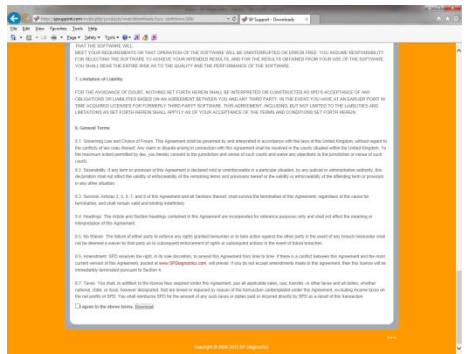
http://spsupport.com/...
SP Support - Downloads
File Edit View Favorites Tools Help
Page Safety Tools

THAT THE SOFTWARE WILL MEET YOUR REQUIREMENTS OR THAT OPERATION OF THE SOFTWARE WILL BE UNINTERRUPTED OR ERROR FREE. YOU ASSUME RESPONSIBILITY FOR SELECTING THE SOFTWARE TO ACHIEVE YOUR INTENDED RESULTS, AND FOR THE RESULTS OBTAINED FROM YOUR USE OF THE SOFTWARE. YOU SHALL BEAR THE ENTIRE RISK AS TO THE QUALITY AND THE PERFORMANCE OF THE SOFTWARE.

7. Limitation of Liability

FOR THE AVOIDANCE OF DOUBT, NOTHING SET FORTH HEREIN SHALL BE INTERPRETED OR CONSTRUCTED AS SPD'S ACCEPTANCE OF ANY OBLIGATIONS OR LIABILITIES BASED ON AN AGREEMENT BETWEEN YOU AND ANY THIRD PARTY. IN THE EVENT YOU HAVE AT AN EARLIER POINT IN TIME ACQUIRED LICENSES FOR FORMERLY THIRD-PARTY SOFTWARE, THIS AGREEMENT, INCLUDING, BUT NOT LIMITED TO THE LIABILITIES AND LIMITATIONS AS SET FORTH HEREIN SHALL APPLY AS OF YOUR ACCEPTANCE OF THE TERMS AND CONDITIONS SET FORTH HEREIN.

8. General Terms

8.1. Governing Law and Choice of Forum. This Agreement shall be governed by and interpreted in accordance with the laws of the United Kingdom, without regard to the conflicts of law rules thereof. Any claim or dispute arising in connection with this Agreement shall be resolved in the courts situated within the United Kingdom. To the maximum extent permitted by law, you hereby consent to the jurisdiction and venue of such courts and waive any objections to the jurisdiction or venue of such courts.

8.2. Severability. If any term or provision of this Agreement is declared void or unenforceable in a particular situation, by any judicial or administrative authority, this declaration shall not affect the validity of enforceability of the remaining terms and provisions hereof or the validity or enforceability of the offending term or provision in any other situation.

8.3. Survival. Articles 2, 3, 6, 7, and 8 of this Agreement and all Sections thereof, shall survive the termination of this Agreement, regardless of the cause for termination, and shall remain valid and binding indefinitely.

8.4. Headings. The Article and Section headings contained in this Agreement are incorporated for reference purposes only and shall not affect the meaning or interpretation of this Agreement.

8.5. No Waiver. The failure of either party to enforce any rights granted hereunder or to take action against the other party in the event of any breach hereunder shall not be deemed a waiver by that party as to subsequent enforcement of rights or subsequent actions in the event of future breaches.

8.6. Amendment. SPD reserves the right, in its sole discretion, to amend this Agreement from time to time. If there is a conflict between this Agreement and the most current version of this Agreement, posted at www.SPDiagnostics.com, will prevail. If you do not accept amendments made to this agreement, then this license will be immediately terminated pursuant to Section 5.

8.7. Taxes. You shall, in addition to the license fees required under this Agreement, pay all applicable sales, use, transfer, or other taxes and all duties, whether national, state, or local, however designated, that are levied or imposed by reason of the transaction contemplated under this Agreement, excluding income taxes on the net profits of SPD. You shall reimburse SPD for the amount of any such taxes or duties paid or incurred directly by SPD as a result of this transaction.

I agree to the above terms. Download

Copyright © 2009-2012 SP Diagnostics